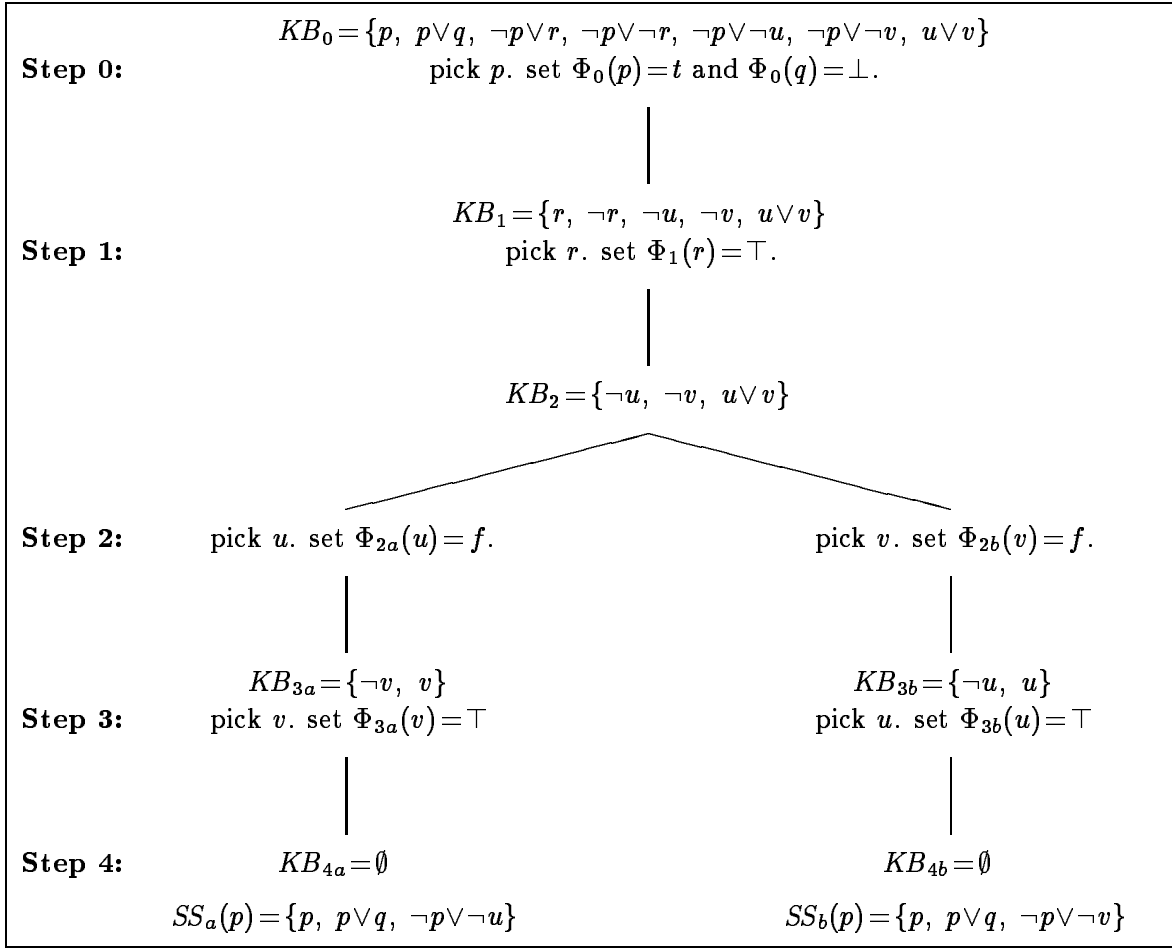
$KB_0 = \{p,\ p \vee q,\ \neg p \vee r,\ \neg p \vee \neg r,\ \neg p \vee \neg u,\ \neg p \vee \neg v,\ u \vee v\}$

**Step 0:** pick $p$. set $\Phi_0(p) = t$ and $\Phi_0(q) = \perp$.

$KB_1 = \{r,\ \neg r,\ \neg u,\ \neg v,\ u \vee v\}$

**Step 1:** pick $r$. set $\Phi_1(r) = \top$.

$KB_2 = \{\neg u,\ \neg v,\ u \vee v\}$

**Step 2:** pick $u$. set $\Phi_{2a}(u) = f$.

pick $v$. set $\Phi_{2b}(v) = f$.

$KB_{3a} = \{\neg v,\ v\}$

**Step 3:** pick $v$. set $\Phi_{3a}(v) = \top$

$KB_{3b} = \{\neg u,\ u\}$

pick $u$. set $\Phi_{3b}(u) = \top$

**Step 4:** $KB_{4a} = \emptyset$

$KB_{4b} = \emptyset$

$SS_a(p) = \{p,\ p \vee q,\ \neg p \vee \neg u\}$

$SS_b(p) = \{p,\ p \vee q,\ \neg p \vee \neg v\}$